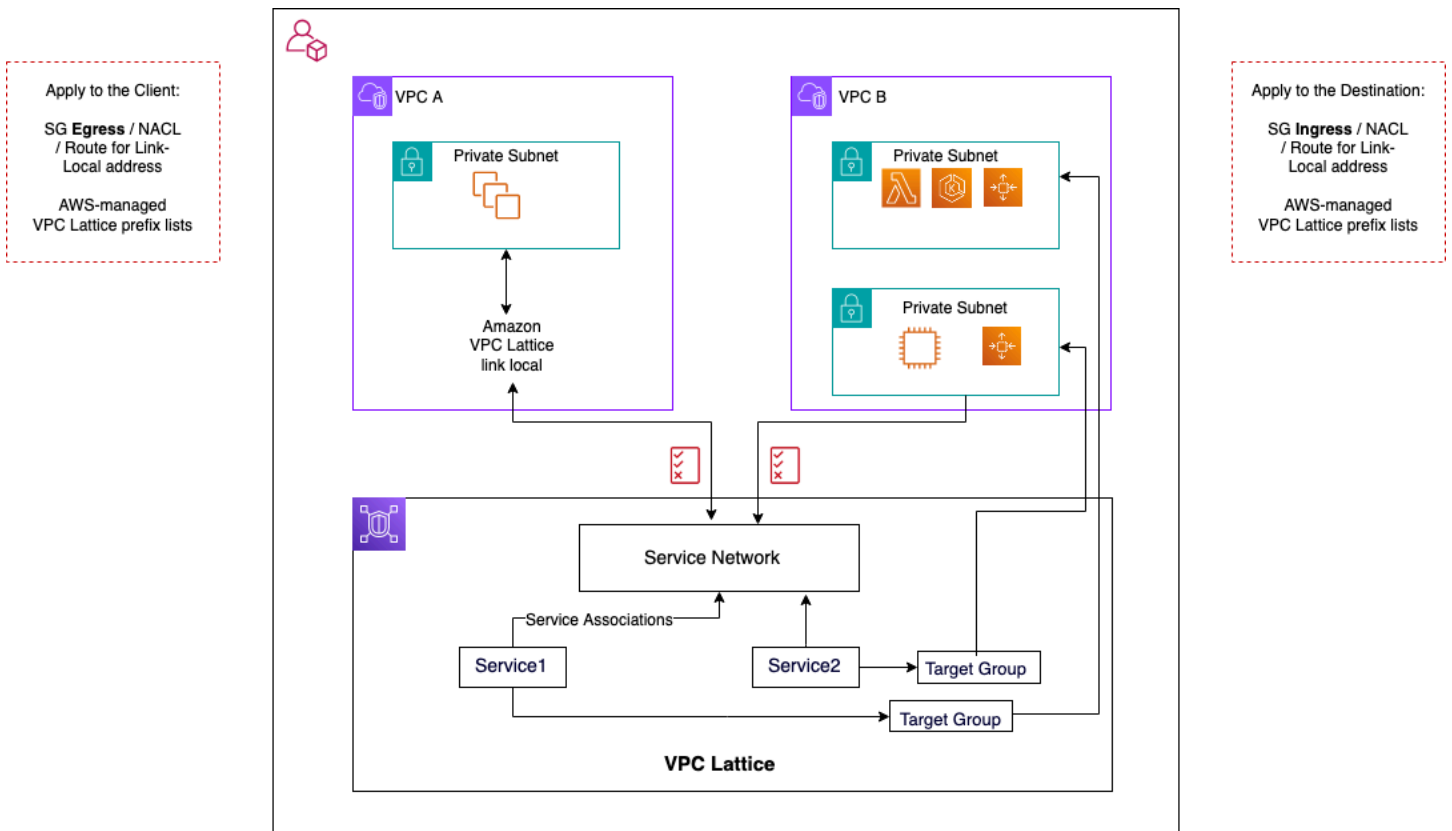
Apply to the Client:

SG **Egress** / NACL / Route for Link-Local address

AWS-managed VPC Lattice prefix lists

VPC A

Private Subnet

Amazon VPC Lattice link local

VPC B

Private Subnet

Private Subnet

Apply to the Destination:

SG **Ingress** / NACL / Route for Link-Local address

AWS-managed VPC Lattice prefix lists

Service Network

Service Associations

Service1

Service2

Target Group

Target Group

**VPC Lattice**